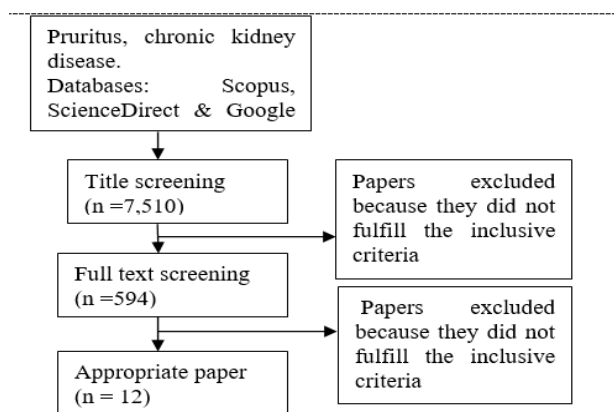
Pruritus, chronic kidney disease.
Databases: Scopus, ScienceDirect & Google

Title screening
(n =7,510)

Papers excluded because they did not fulfill the inclusive criteria

Full text screening
(n =594)

Papers excluded because they did not fulfill the inclusive criteria

Appropriate paper
(n = 12)